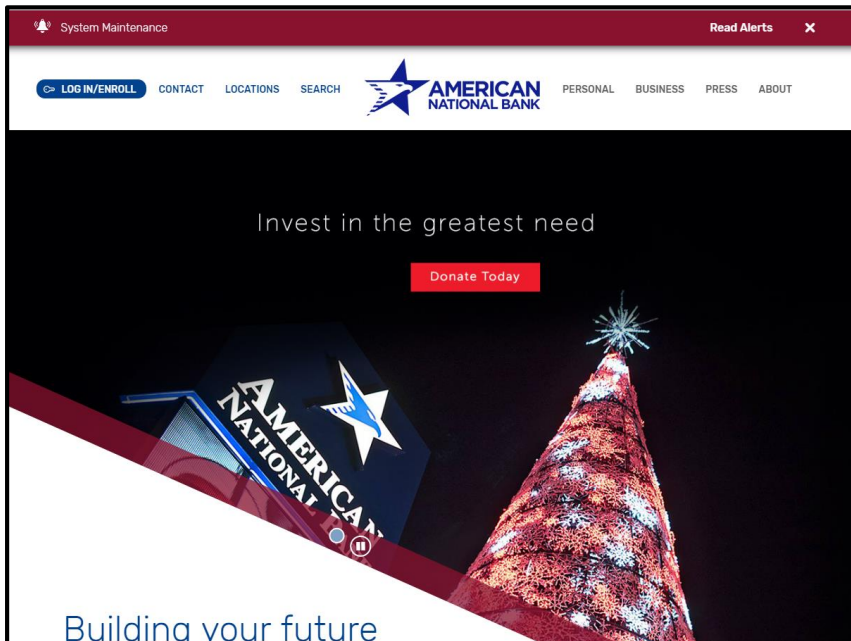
System Maintenance

Read Alerts

LOG IN/ENROLL CONTACT LOCATIONS SEARCH

AMERICAN NATIONAL BANK

PERSONAL BUSINESS PRESS ABOUT

Invest in the greatest need

Donate Today

AMERICAN NATIONAL BANK

Building your future